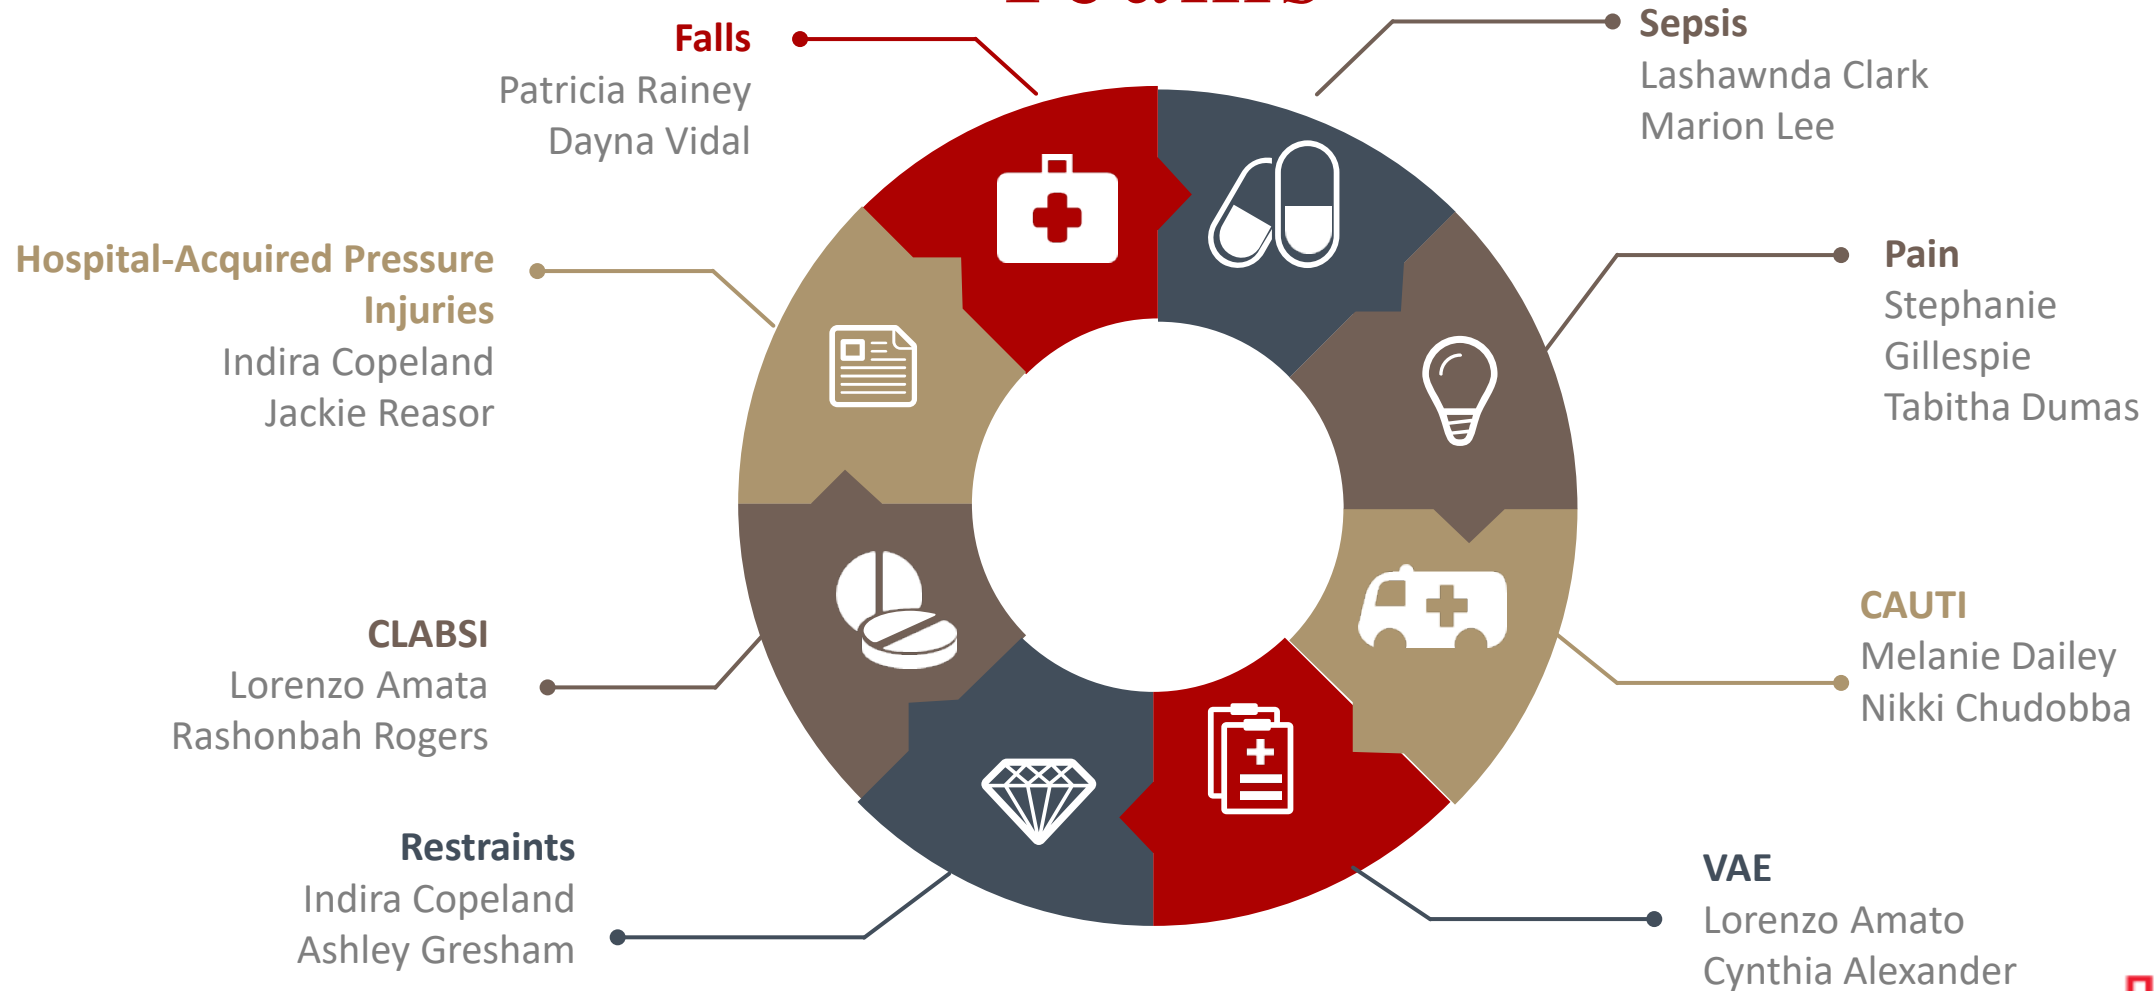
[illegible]

Falls
Patricia Rainey
Dayna Vidal

Sepsis
Lashawnda Clark
Marion Lee

Hospital-Acquired Pressure Injuries
Indira Copeland
Jackie Reasor

Pain
Stephanie Gillespie
Tabitha Dumas

CLABSI
Lorenzo Amata
Rashonbah Rogers

CAUTI
Melanie Dailey
Nikki Chudobba

Restraints
Indira Copeland
Ashley Gresham

VAE
Lorenzo Amato
Cynthia Alexander